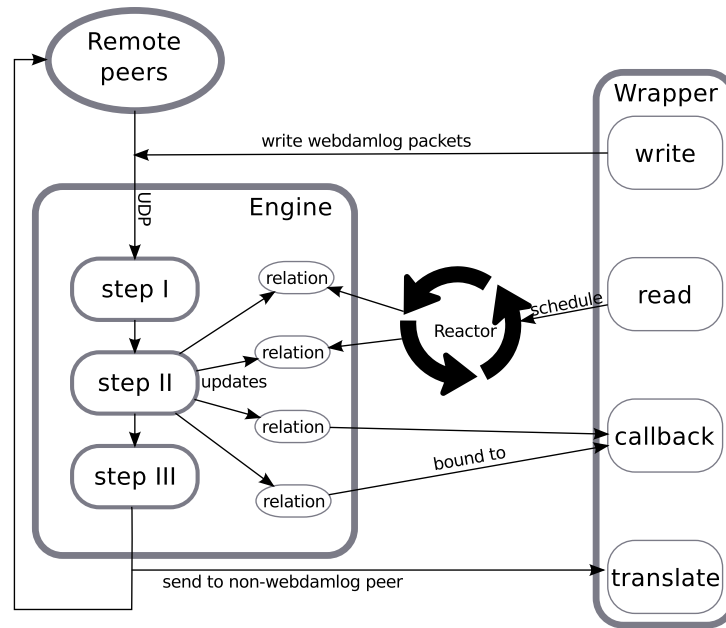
Remote peers

Wrapper

write webdamlog packets

write

UDP

Engine

step I

relation

relation

Reactor

schedule

read

step II

updates

relation

callback

bound to

step III

relation

send to non-webdamlog peer

translate